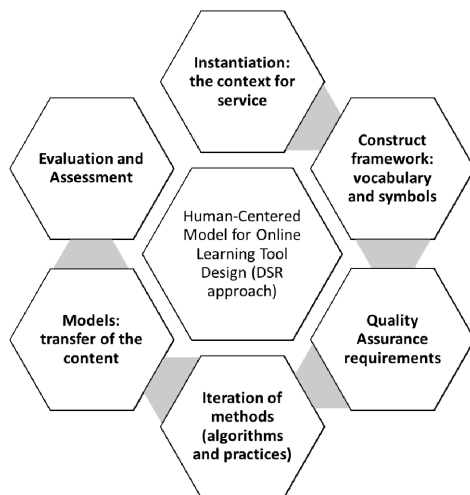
Instantiation: the context for service

Construct framework: vocabulary and symbols

Quality Assurance requirements

Iteration of methods (algorithms and practices)

Models: transfer of the content

Evaluation and Assessment

Human-Centered Model for Online Learning Tool Design (DSR approach)